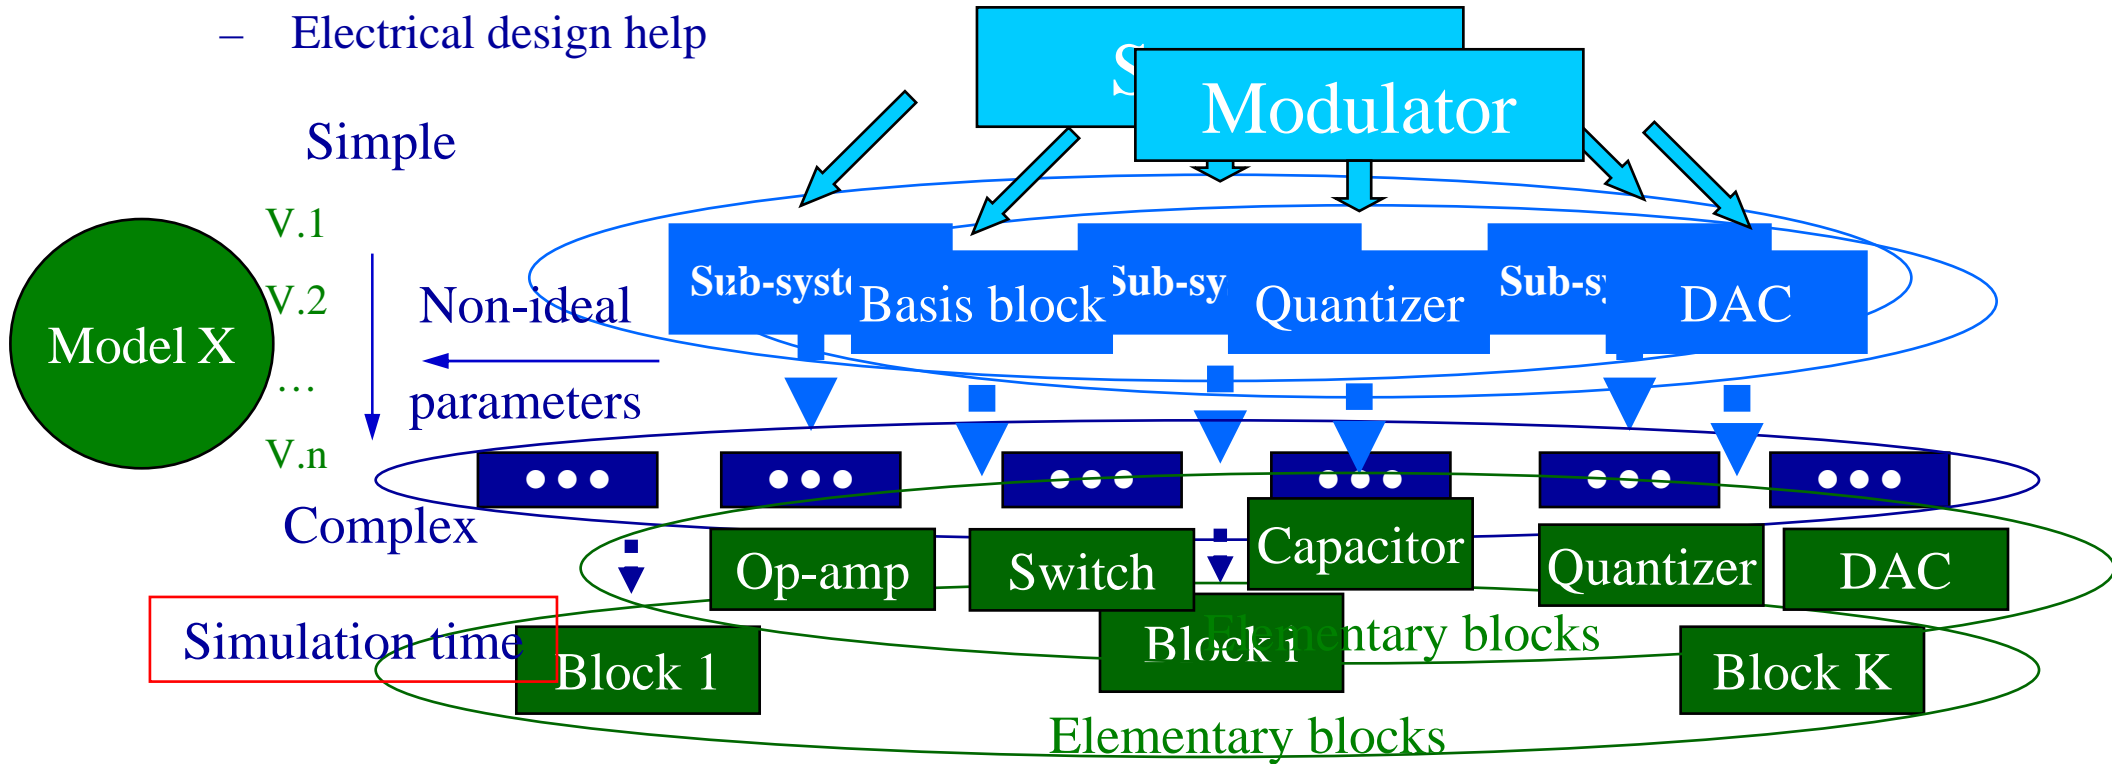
– Electrical design help

Simple

V.1

V.2

…

V.n

Complex

Model X

Non-ideal

parameters

S

Modulator

Sub-syst

Basis block

Sub-sy

Quantizer

Sub-s

DAC

Op-amp

Switch

Capacitor

Quantizer

DAC

Elementary blocks

Simulation time

Block 1

Block i

Block K

Elementary blocks